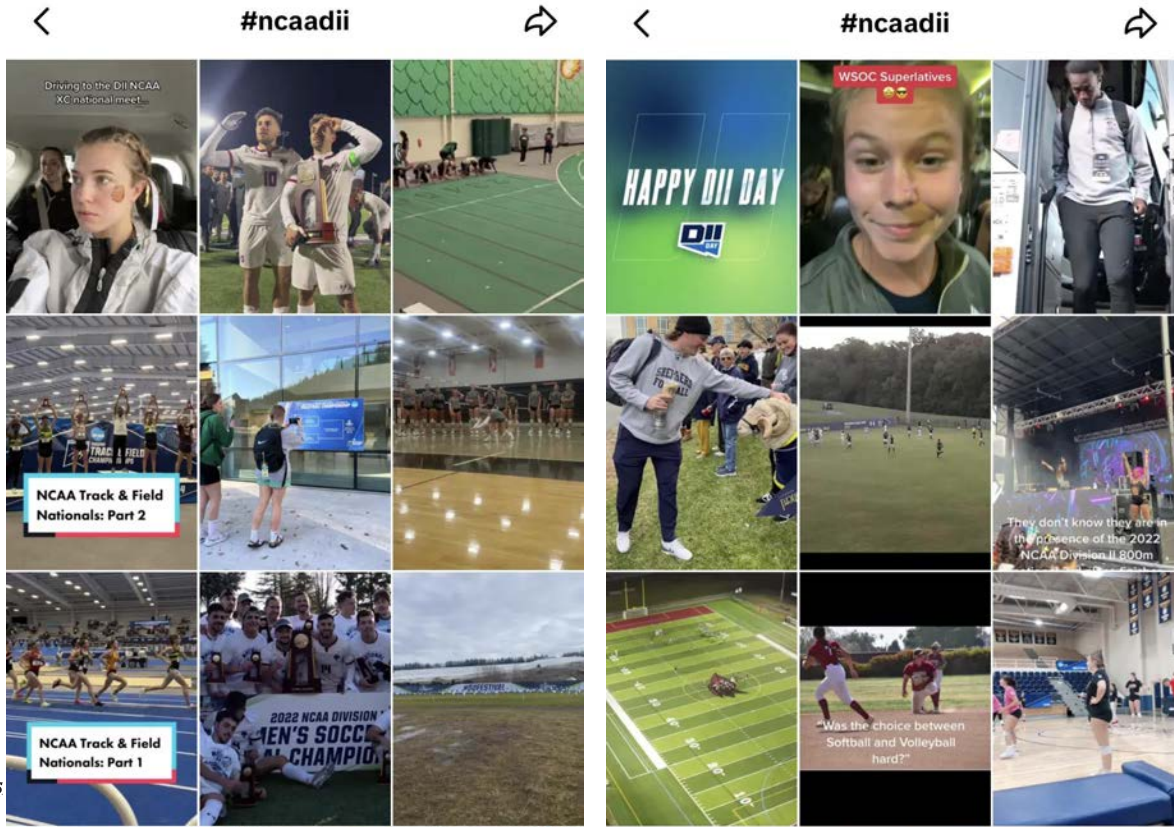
#ncaadii

Driving to the DII NCAA XC national meet...

NCAA Track & Field Nationals: Part 2

NCAA Track & Field Nationals: Part 1

2022 NCAA DIVISION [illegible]EN'S SOCC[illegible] CHAMPI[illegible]

#ncaadii

HAPPY DII DAY

DII DAY

WSOC Superlatives 😂😎

They don't know they are in the presence of the 2022 NCAA Division II 800m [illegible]

"Was the choice between Softball and Volleyball hard?"